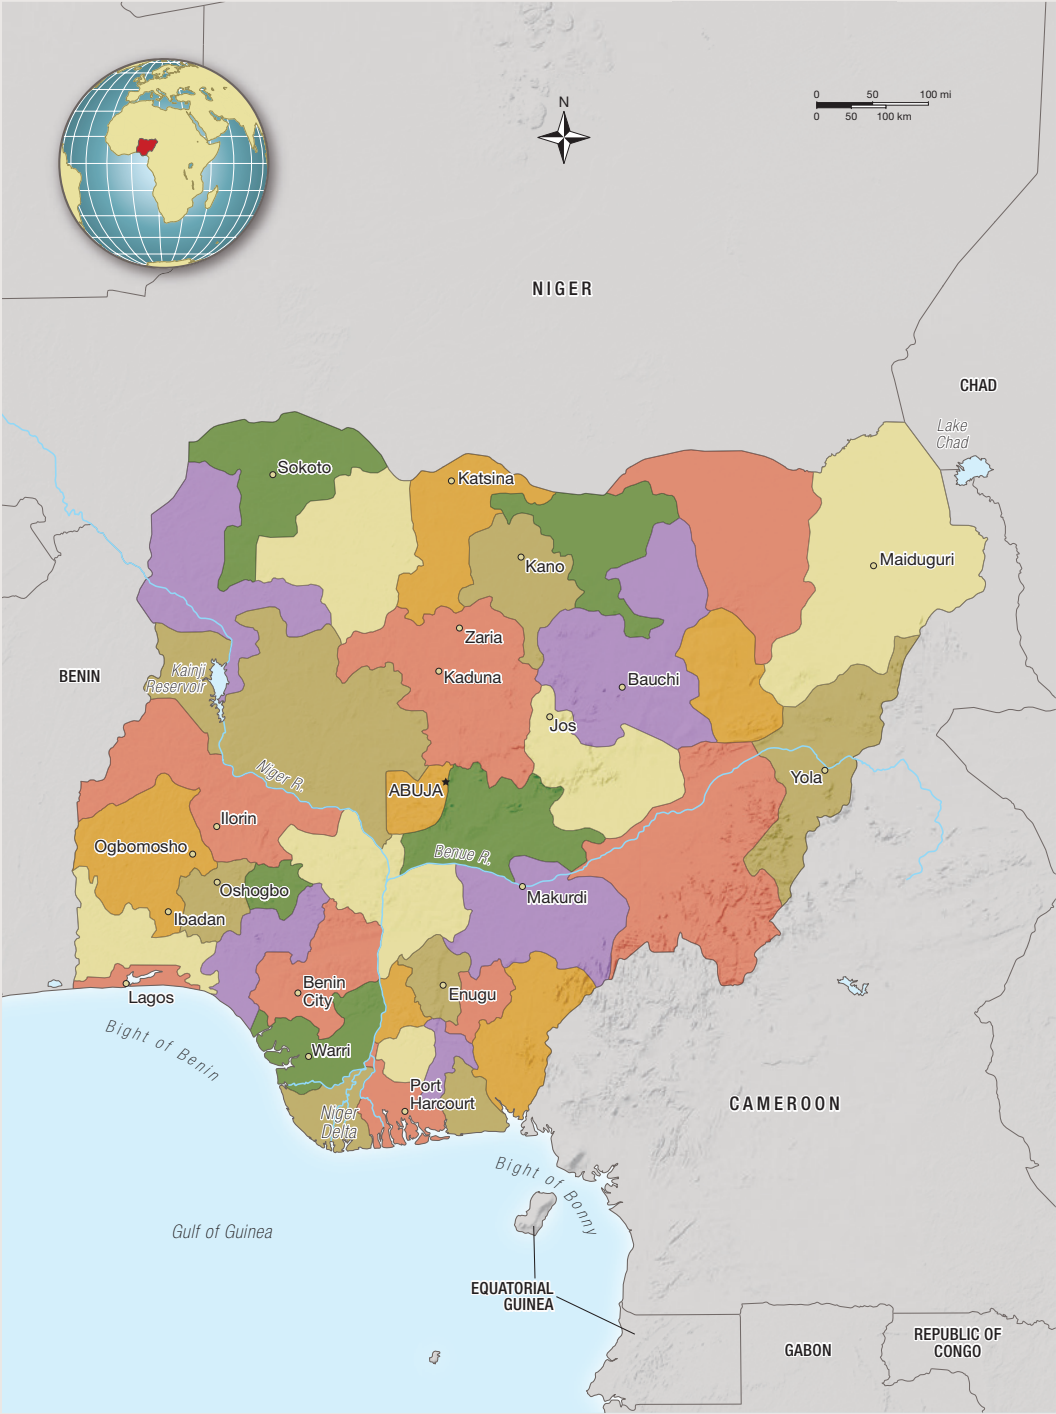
N

0 50 100 mi
0 50 100 km

NIGER

CHAD

Lake Chad

Sokoto

Katsina

Kano

Maiduguri

Zaria

Kaduna

Bauchi

BENIN

Kainji Reservoir

Jos

Niger R.

ABUJA

Yola

Ilorin

Ogbomosho

Benue R.

Oshogbo

Makurdi

Ibadan

Benin City

Enugu

Lagos

Bight of Benin

Warri

Port Harcourt

Niger Delta

CAMEROON

Bight of Bonny

Gulf of Guinea

EQUATORIAL GUINEA

GABON

REPUBLIC OF CONGO